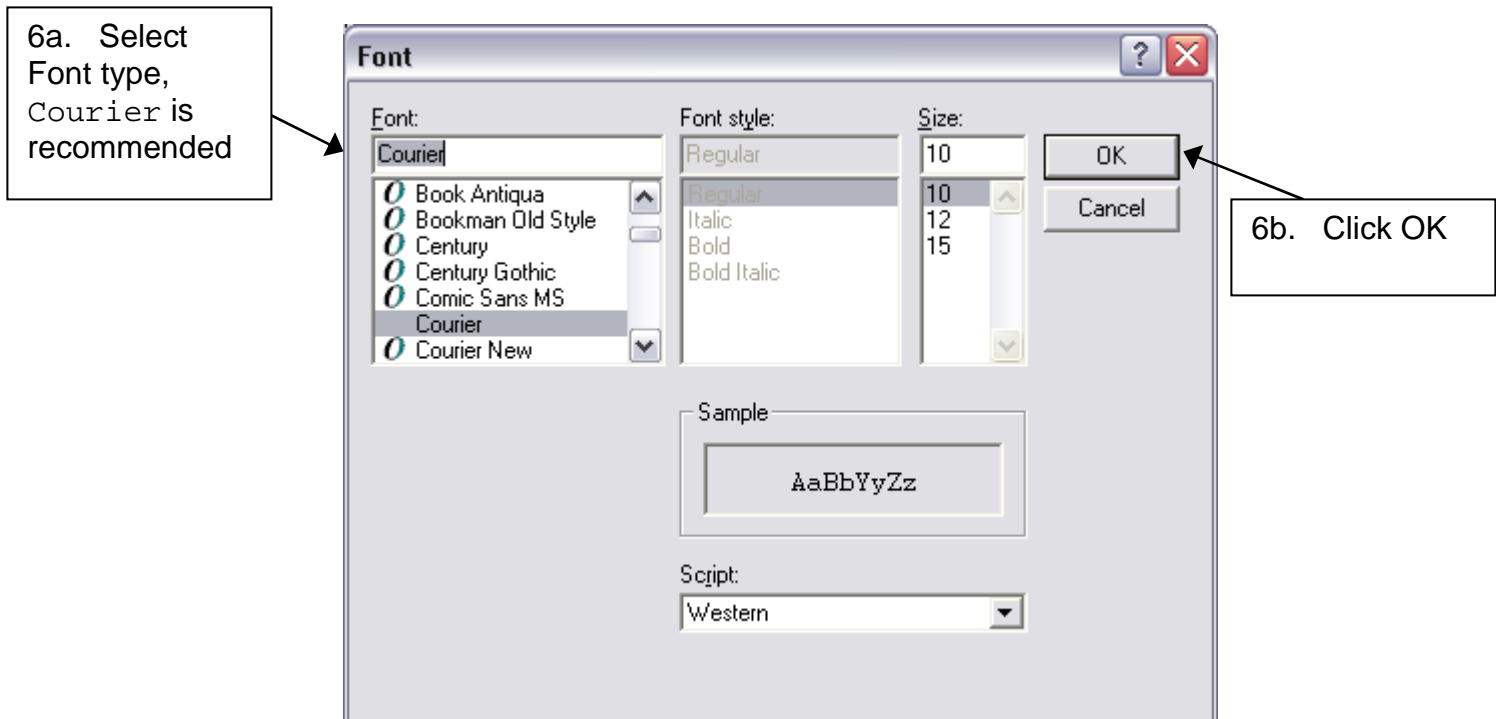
6a. Select Font type, Courier is recommended

Font

?

Font:

Courier

Book Antiqua
Bookman Old Style
Century
Century Gothic
Comic Sans MS
Courier
Courier New

Font style:

Regular

Regular
Italic
Bold
Bold Italic

Size:

10

10
12
15

OK

Cancel

6b. Click OK

Sample

AaBbYyZz

Script:

Western